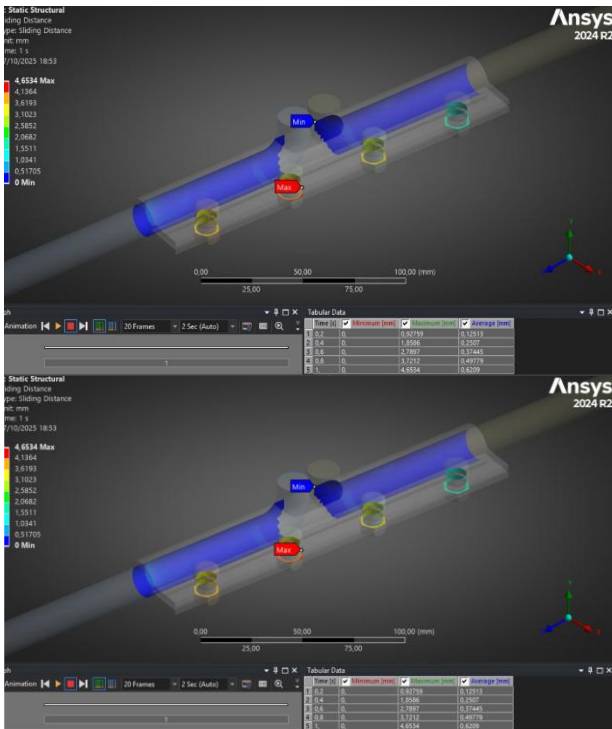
: Static Structural
liding Distance
ype: Sliding Distance
nit: mm
me: 1 s
7/10/2025 18:53

4,6534 Max
4,1364
3,6193
3,1023
2,5852
2,0682
1,5511
1,0341
0,51705
0 Min

Ansys
2024 R2

Min
Max

0,00
25,00
50,00
75,00
100,00 (mm)

ph
Animation
20 Frames
2 Sec (Auto)
1

Tabular Data

| | Time [s] | Minimum [mm] | Maximum [mm] | Average [mm] |
|---|---|---|---|---|
| 1 | 0,2 | 0, | 0,92759 | 0,12513 |
| 2 | 0,4 | 0, | 1,8586 | 0,2507 |
| 3 | 0,6 | 0, | 2,7897 | 0,37445 |
| 4 | 0,8 | 0, | 3,7212 | 0,49779 |
| 5 | 1, | 0, | 4,6534 | 0,6209 |

: Static Structural
liding Distance
ype: Sliding Distance
nit: mm
me: 1 s
7/10/2025 18:53

4,6534 Max
4,1364
3,6193
3,1023
2,5852
2,0682
1,5511
1,0341
0,51705
0 Min

Ansys
2024 R2

Min
Max

0,00
25,00
50,00
75,00
100,00 (mm)

ph
Animation
20 Frames
2 Sec (Auto)
1

Tabular Data

| | Time [s] | Minimum [mm] | Maximum [mm] | Average [mm] |
|---|---|---|---|---|
| 1 | 0,2 | 0, | 0,92759 | 0,12513 |
| 2 | 0,4 | 0, | 1,8586 | 0,2507 |
| 3 | 0,6 | 0, | 2,7897 | 0,37445 |
| 4 | 0,8 | 0, | 3,7212 | 0,49779 |
| 5 | 1, | 0, | 4,6534 | 0,6209 |